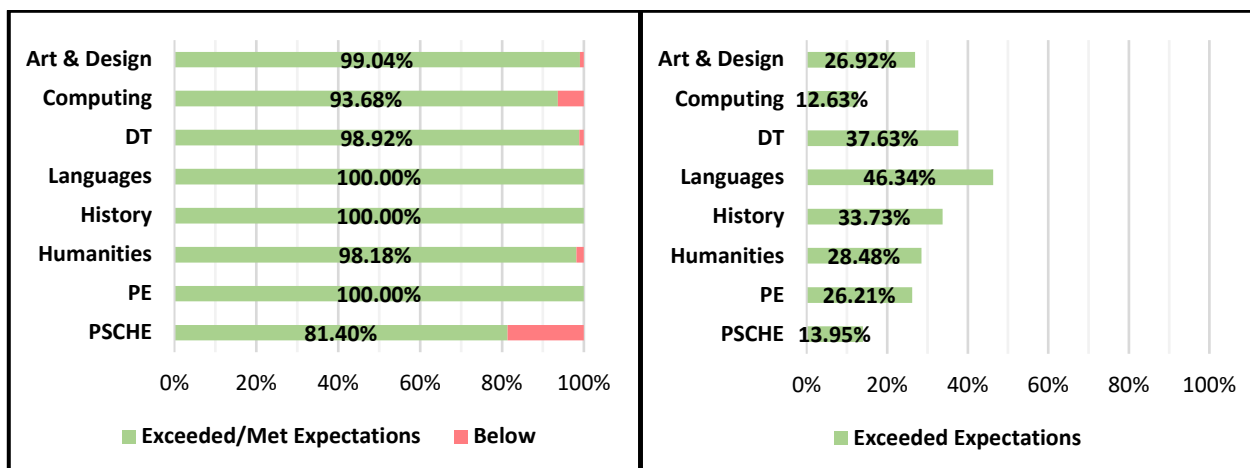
Art & Design 99.04%
Computing 93.68%
DT 98.92%
Languages 100.00%
History 100.00%
Humanities 98.18%
PE 100.00%
PSCHE 81.40%

0% 20% 40% 60% 80% 100%

Exceeded/Met Expectations Below

Art & Design 26.92%
Computing 12.63%
DT 37.63%
Languages 46.34%
History 33.73%
Humanities 28.48%
PE 26.21%
PSCHE 13.95%

0% 20% 40% 60% 80% 100%

Exceeded Expectations